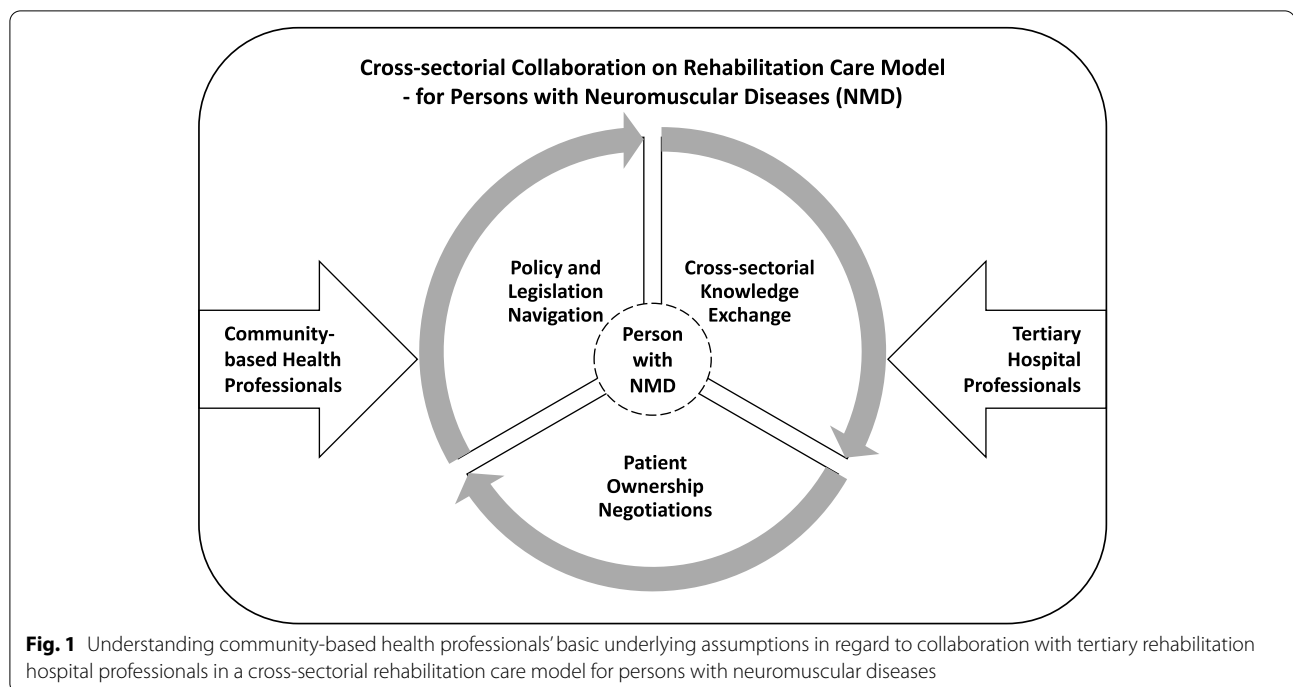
Cross-sectorial Collaboration on Rehabilitation Care Model
- for Persons with Neuromuscular Diseases (NMD)

Community-based Health Professionals

Policy and Legislation Navigation

Cross-sectorial Knowledge Exchange

Person with NMD

Tertiary Hospital Professionals

Patient Ownership Negotiations

Fig. 1 Understanding community-based health professionals' basic underlying assumptions in regard to collaboration with tertiary rehabilitation hospital professionals in a cross-sectorial rehabilitation care model for persons with neuromuscular diseases